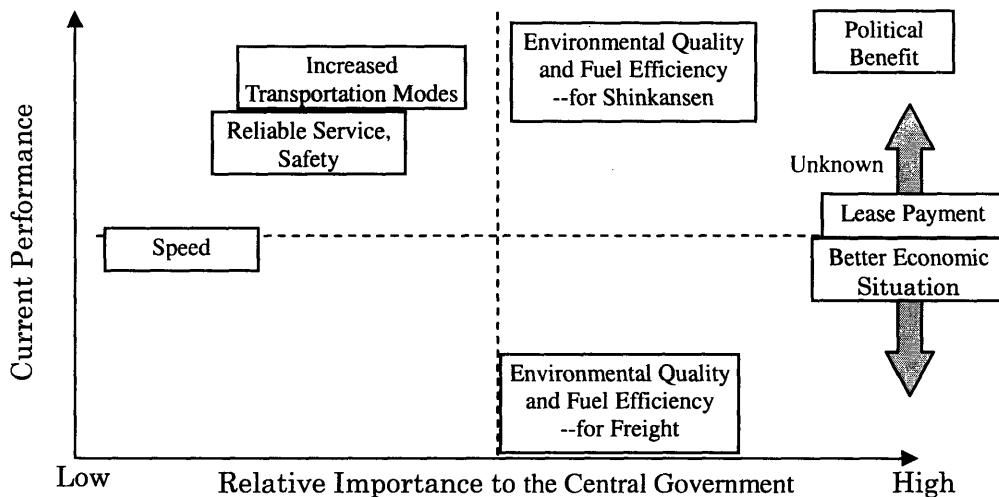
Current Performance

Increased Transportation Modes

Reliable Service, Safety

Environmental Quality and Fuel Efficiency --for Shinkansen

Political Benefit

Unknown

Lease Payment

Speed

Better Economic Situation

Environmental Quality and Fuel Efficiency --for Freight

Low

Relative Importance to the Central Government

High